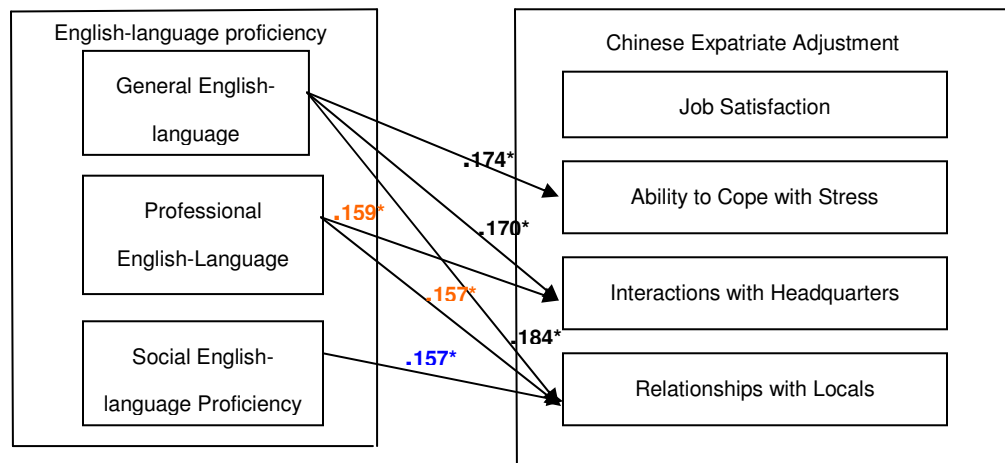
English-language proficiency

General English-language

Professional English-Language

Social English-language Proficiency

Chinese Expatriate Adjustment

Job Satisfaction

Ability to Cope with Stress

Interactions with Headquarters

Relationships with Locals

.174*

.159*

.170*

.157*

.184*

.157*